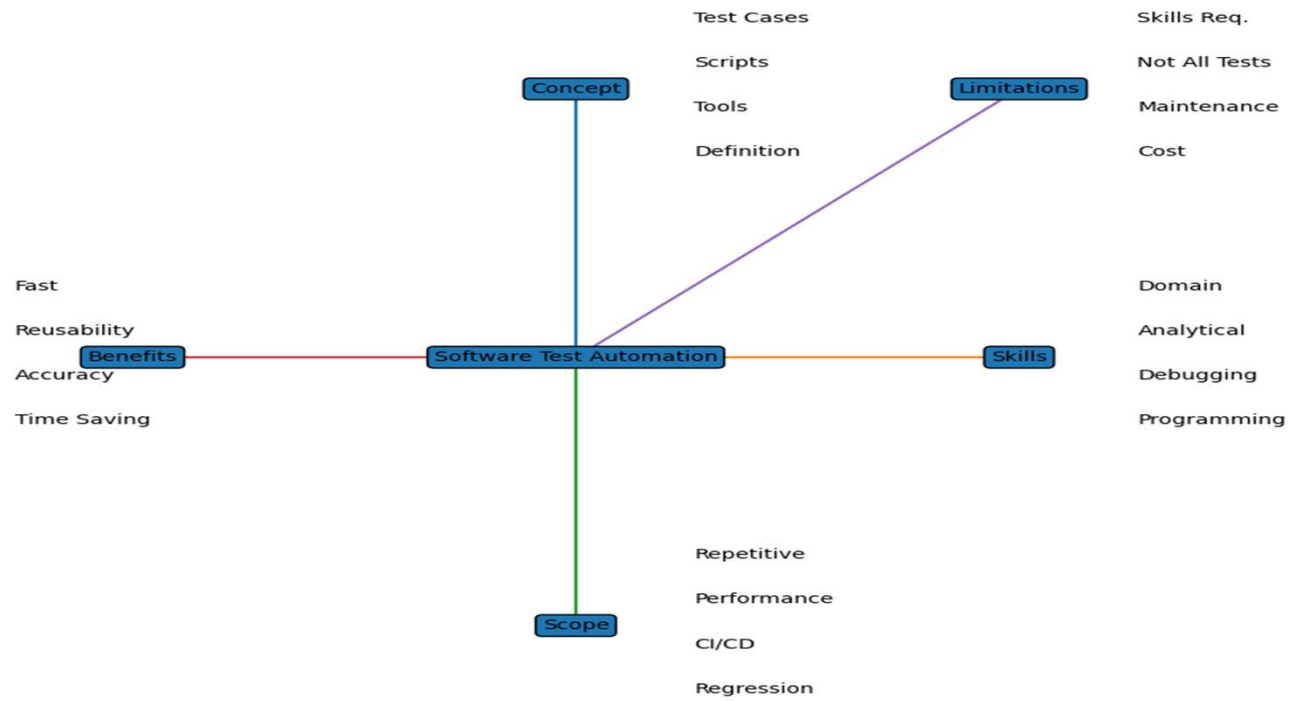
Test Cases
Scripts
Tools
Definition

Concept

Skills Req.
Not All Tests
Maintenance
Cost

Limitations

Fast
Reusability
Benefits
Accuracy
Time Saving

Software Test Automation

Skills

Domain
Analytical
Debugging
Programming

Repetitive
Performance
Scope
CI/CD
Regression